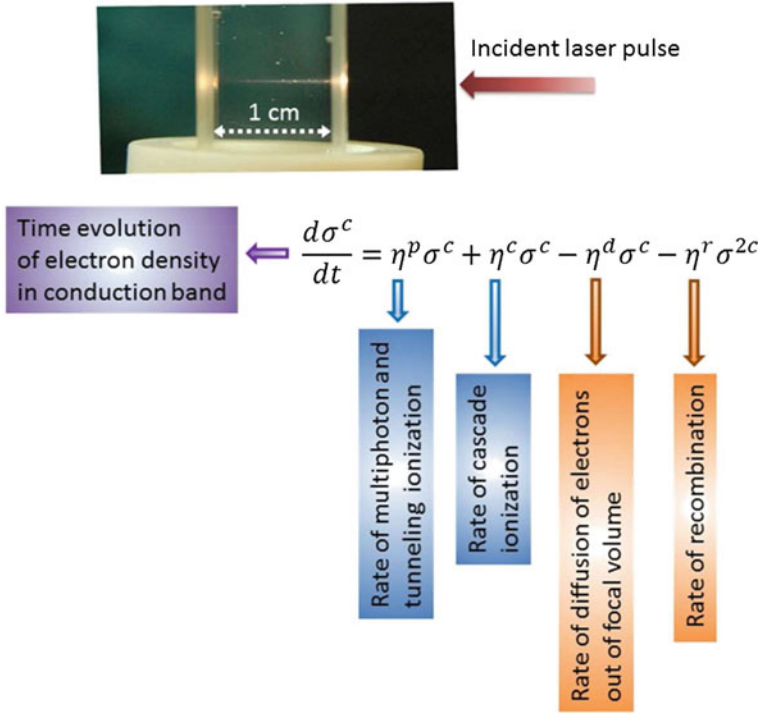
Incident laser pulse

1 cm

Time evolution of electron density in conduction band

$\frac{d\sigma^c}{dt} = \eta^p \sigma^c + \eta^c \sigma^c - \eta^d \sigma^c - \eta^r \sigma^{2c}$

Rate of multiphoton and tunneling ionization

Rate of cascade ionization

Rate of diffusion of electrons out of focal volume

Rate of recombination